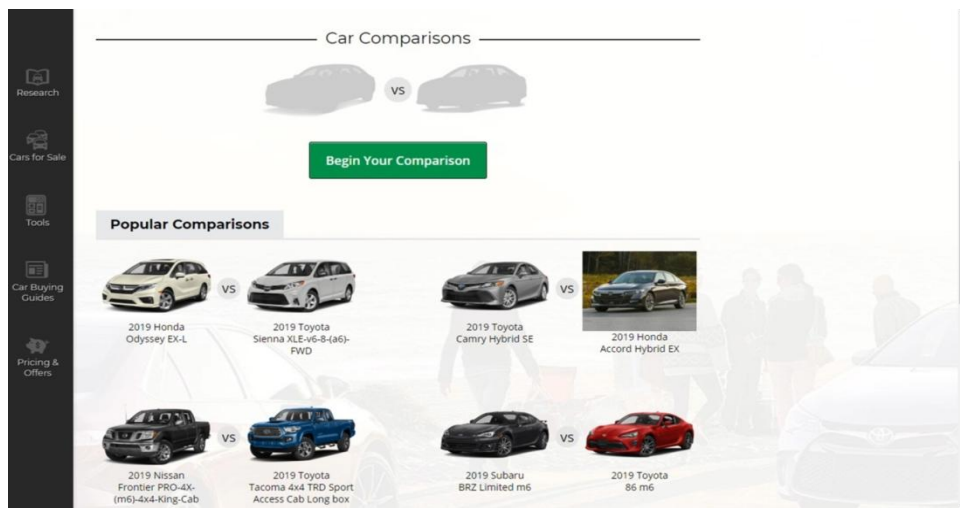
Research

Cars for Sale

Tools

Car Buying Guides

Pricing & Offers

Car Comparisons

VS

Begin Your Comparison

Popular Comparisons

VS

2019 Honda Odyssey EX-L

2019 Toyota Sienna XLE-v6-8-(a6)-FWD

VS

2019 Toyota Camry Hybrid SE

2019 Honda Accord Hybrid EX

VS

2019 Nissan Frontier PRO-4X-(m6)-4x4-King-Cab

2019 Toyota Tacoma 4x4 TRD Sport Access Cab Long box

VS

2019 Subaru BRZ Limited m6

2019 Toyota 86 m6